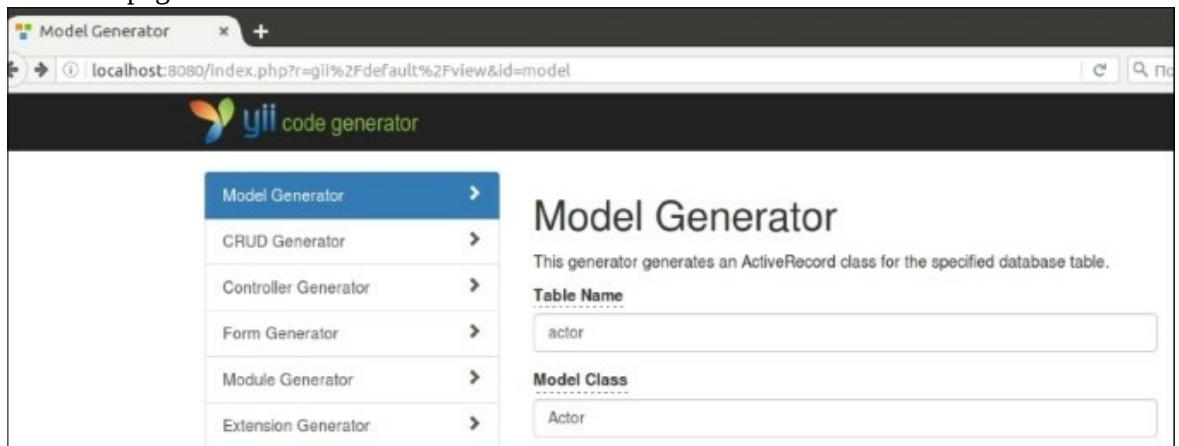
Model Generator

localhost:8080/index.php?r=gii%2Fdefault%2Fview&id=model

yii code generator

Model Generator
CRUD Generator
Controller Generator
Form Generator
Module Generator
Extension Generator

Model Generator

This generator generates an ActiveRecord class for the specified database table.

Table Name

actor

Model Class

Actor